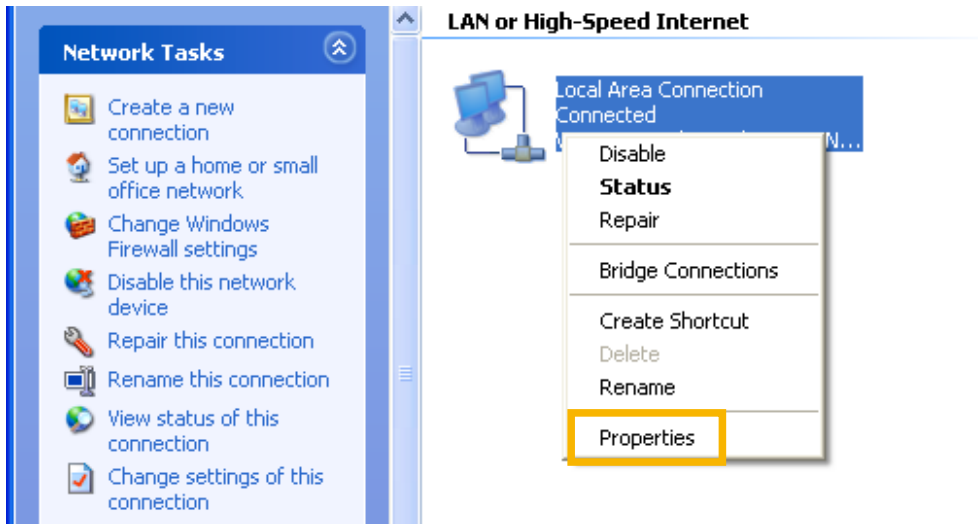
Network Tasks

Create a new connection

Set up a home or small office network

Change Windows Firewall settings

Disable this network device

Repair this connection

Rename this connection

View status of this connection

Change settings of this connection

LAN or High-Speed Internet

Local Area Connection
Connected
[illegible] N...

Disable
Status
Repair

Bridge Connections

Create Shortcut
Delete
Rename

Properties